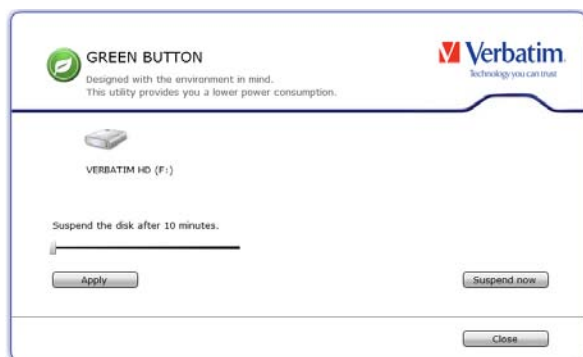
GREEN BUTTON
Designed with the environment in mind.
This utility provides you a lower power consumption.

Verbatim
Technology you can trust

VERBATIM HD (F:)

Suspend the disk after 10 minutes.

Apply

Suspend now

Close